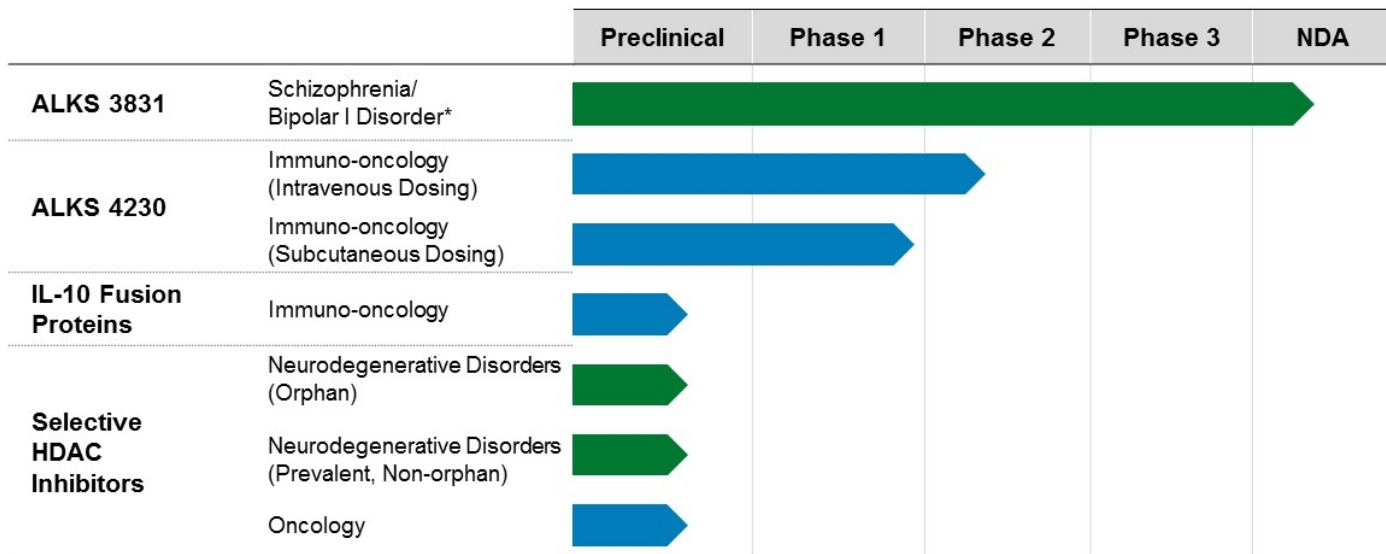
| | | Preclinical | Phase 1 | Phase 2 | Phase 3 | NDA |
|---|---|---|---|---|---|---|
| **ALKS 3831** | Schizophrenia/ Bipolar I Disorder* | | | | | |
| **ALKS 4230** | Immuno-oncology (Intravenous Dosing) | | | | | |
| | Immuno-oncology (Subcutaneous Dosing) | | | | | |
| **IL-10 Fusion Proteins** | Immuno-oncology | | | | | |
| **Selective HDAC Inhibitors** | Neurodegenerative Disorders (Orphan) | | | | | |
| | Neurodegenerative Disorders (Prevalent, Non-orphan) | | | | | |
| | Oncology | | | | | |